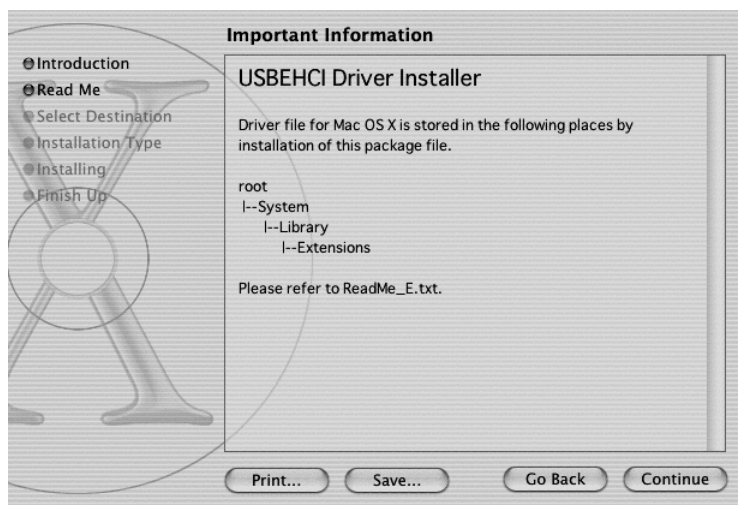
Important Information

Introduction
Read Me
Select Destination
Installation Type
Installing
Finish Up

USBEHCI Driver Installer

Driver file for Mac OS X is stored in the following places by installation of this package file.

root
l--System
l--Library
l--Extensions

Please refer to ReadMe_E.txt.

Print...
Save...
Go Back
Continue